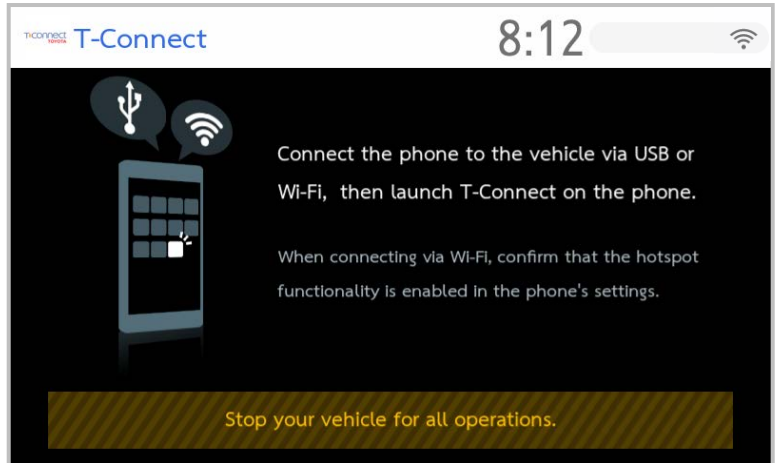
T-Connect TOYOTA T-Connect 8:12

Connect the phone to the vehicle via USB or Wi-Fi, then launch T-Connect on the phone.

When connecting via Wi-Fi, confirm that the hotspot functionality is enabled in the phone's settings.

Stop your vehicle for all operations.